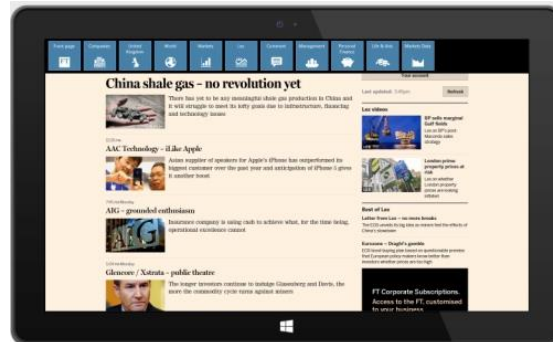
Front page | Companies | United Kingdom | World | Markets | Lex | Comment | Management | Personal Finance | Life & Arts | Market Data

China shale gas – no revolution yet

There has yet to be any meaningful shale gas production in China and it will struggle to meet its lofty goals due to infrastructure, financing and technology issues

AAC Technology – iLike Apple

Asian supplier of speakers for Apple's iPhone has outperformed its biggest customer over the past year and anticipation of iPhone 5 gives it another boost

AIG – grounded enthusiasm

Insurance company is using cash to achieve what, for the time being, operational excellence cannot

Glencore / Xstrata – public theatre

The longer investors continue to indulge Glasenberg and Davis, the more the commodity cycle turns against miners

Your account

Last updated: 5:45pm

Refresh

Lex videos

BP sells marginal Gulf fields

London prime property prices at risk

Best of Lex

Letter from Lex – no more breaks

Eurozone – Draghi's gamble

FT Corporate Subscriptions. Access to the FT, customised to your business